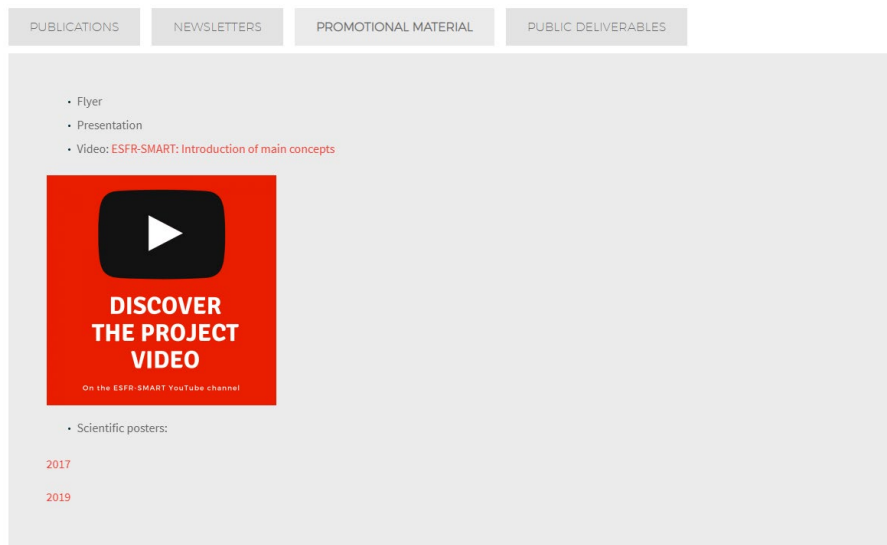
PUBLICATIONS NEWSLETTERS PROMOTIONAL MATERIAL PUBLIC DELIVERABLES

- Flyer
- Presentation
- Video: ESFR-SMART: Introduction of main concepts

DISCOVER THE PROJECT VIDEO

On the ESFR-SMART YouTube channel

- Scientific posters:

2017

2019